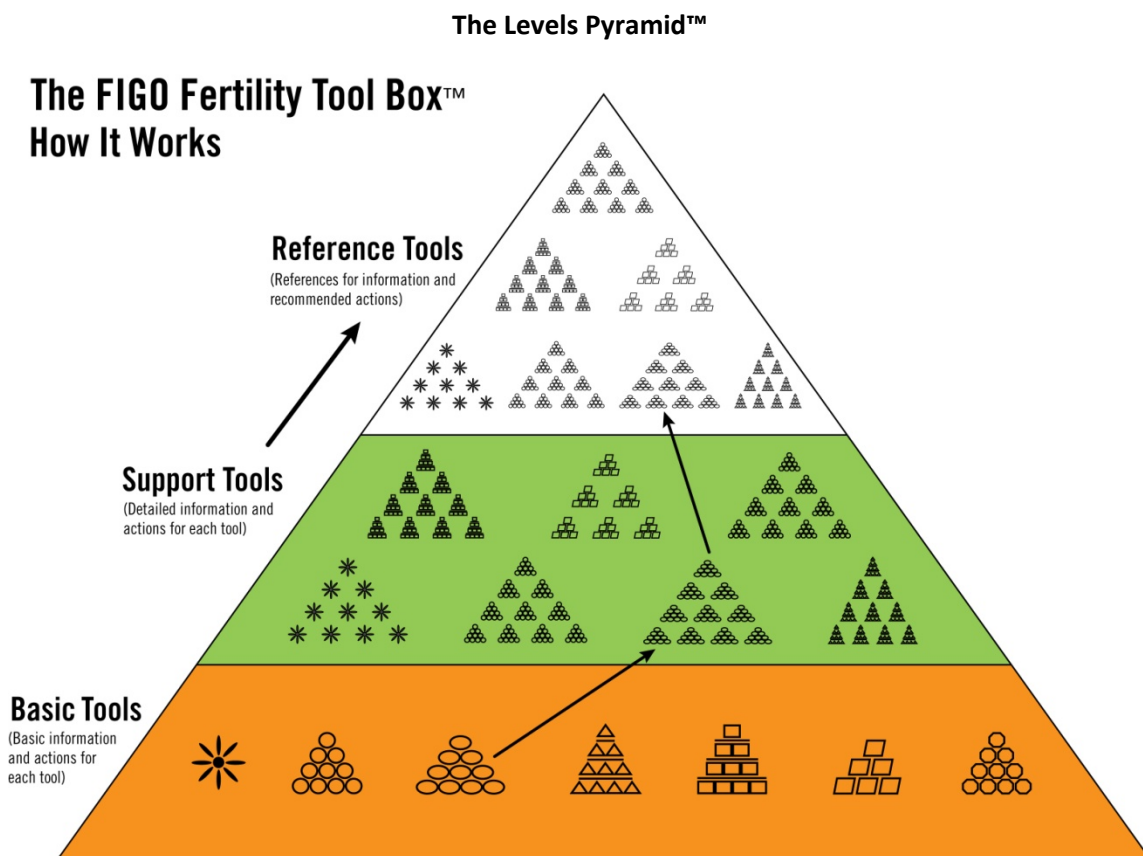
The Levels Pyramid™

The FIGO Fertility Tool Box™
How It Works

Reference Tools
(References for information and recommended actions)

Support Tools
(Detailed information and actions for each tool)

Basic Tools
(Basic information and actions for each tool)